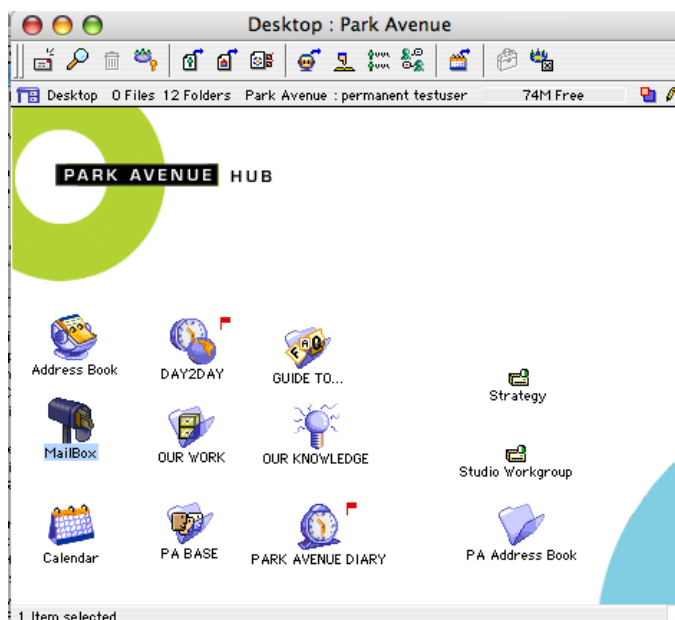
Desktop : Park Avenue

Desktop 0 Files 12 Folders Park Avenue : permanent testuser 74M Free

PARK AVENUE HUB

Address Book

DAY2DAY

GUIDE TO...

Strategy

MailBox

OUR WORK

OUR KNOWLEDGE

Studio Workgroup

Calendar

PA BASE

PARK AVENUE DIARY

PA Address Book

1 Item selected